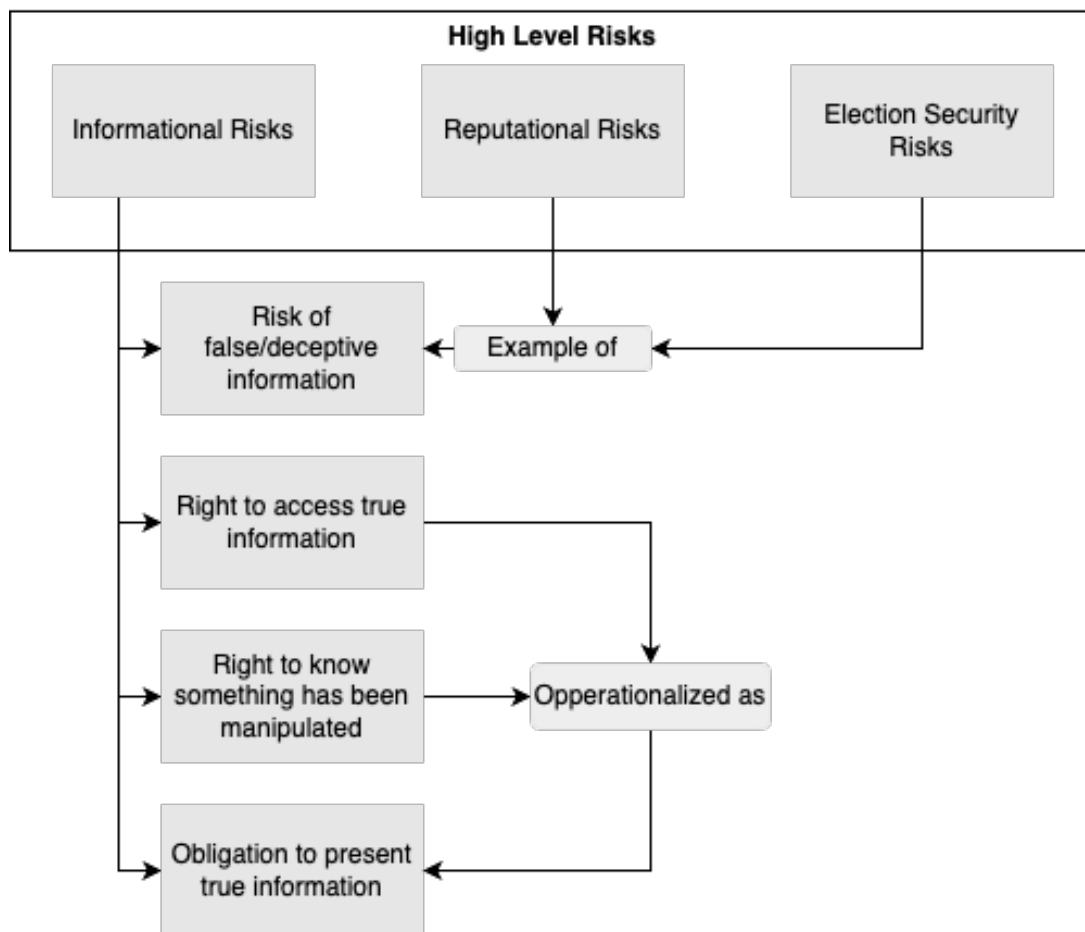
High Level Risks

Informational Risks

Reputational Risks

Election Security Risks

Risk of false/deceptive information

Example of

Right to access true information

Right to know something has been manipulated

Opperationalized as

Obligation to present true information